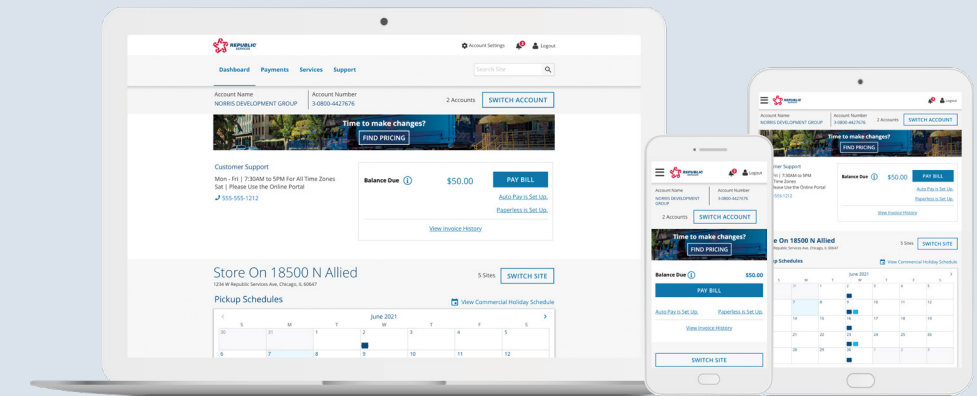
REPUBLIC SERVICES

Account Settings 2 Logout

Dashboard Payments Services Support

Search Site

Account Name
NORRIS DEVELOPMENT GROUP

Account Number
3-0800-4427676

2 Accounts SWITCH ACCOUNT

Time to make changes?
FIND PRICING

Customer Support
Mon - Fri | 7:30AM to 5PM For All Time Zones
Sat | Please Use the Online Portal
555-555-1212

Balance Due $50.00 PAY BILL

Auto Pay is Set Up.
Paperless is Set Up.

View Invoice History

Store On 18500 N Allied
1234 W Republic Services Ave, Chicago, IL 60647

5 Sites SWITCH SITE

Pickup Schedules

View Commercial Holiday Schedule

June 2021

| S | M | T | W | T | F | S |
|---|---|---|---|---|---|---|
| 30 | 31 | 1 | 2 | 3 | 4 | 5 |
| 6 | 7 | 8 | 9 | 10 | 11 | 12 |

REPUBLIC SERVICES
2 Logout

Account Name
NORRIS DEVELOPMENT GROUP

Account Number
3-0800-4427676

2 Accounts SWITCH ACCOUNT

Time to make changes?
FIND PRICING

Balance Due $50.00
PAY BILL

Auto Pay is Set Up. Paperless is Set Up.

View Invoice History

SWITCH SITE

REPUBLIC SERVICES
Logout

Account Name
NORRIS DEVELOPMENT GROUP

Account Number
3-0800-4427676

2 Accounts SWITCH ACCOUNT

Time to make changes?
FIND PRICING

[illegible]mer Support
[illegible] | 7:30AM to 5PM
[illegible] Time Zones
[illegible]ease Use the Online Portal
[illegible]555-1212

Balance Due $50.00 PAY BILL

Auto Pay is Set Up.
Paperless is Set Up.

View Invoice History

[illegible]e On 18500 N Allied
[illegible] Republic Services Ave, Chicago, IL 60647

5 Sites SWITCH SITE

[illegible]kup Schedules

View Commercial Holiday Schedule

June 2021

| S | M | T | W | T | F | S |
|---|---|---|---|---|---|---|
| 30 | 31 | 1 | 2 | 3 | 4 | 5 |
| 6 | 7 | 8 | 9 | 10 | 11 | 12 |
| 13 | 14 | 15 | 16 | 17 | 18 | 19 |
| 20 | 21 | 22 | 23 | 24 | 25 | 26 |
| 27 | 28 | 29 | 30 | 1 | 2 | 3 |